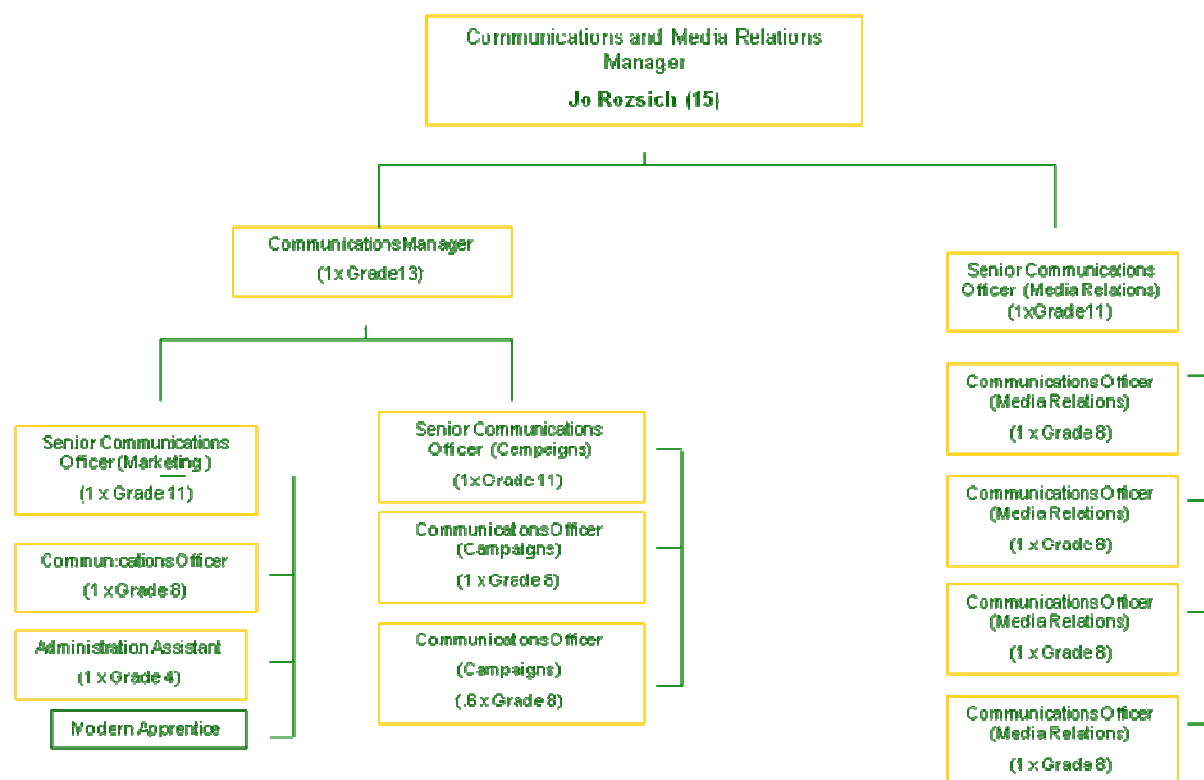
Communications and Media Relations Manager
Jo Rozsich (15)

Communications Manager
(1x Grade13)

Senior Communications Officer (Media Relations)
(1xGrade11)

Senior Communications Officer (Marketing)
(1 x Grade 11)

Communications Officer
(1 x Grade 8)

Administration Assistant
(1 x Grade 4)

Modern Apprentice

Senior Communications Officer (Campaigns)
(1 x Grade 11)

Communications Officer (Campaigns)
(1 x Grade 8)

Communications Officer
(Campaigns)
(.6 x Grade 8)

Communications Officer (Media Relations)
(1 x Grade 8)

Communications Officer (Media Relations)
(1 x Grade 8)

Communications Officer (Media Relations)
(1 x Grade 8)

Communications Officer (Media Relations)
(1 x Grade 8)